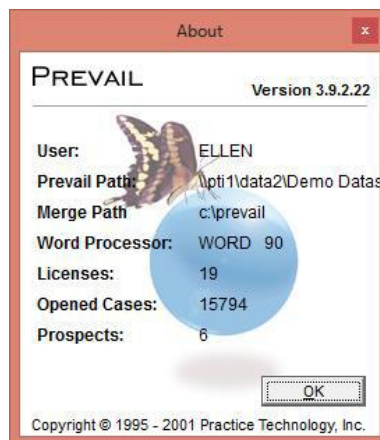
About

×

PREVAIL

Version 3.9.2.22

User: ELLEN

Prevail Path: \\pti1\data2\Demo Datas

Merge Path c:\prevail

Word Processor: WORD 90

Licenses: 19

Opened Cases: 15794

Prospects: 6

OK

Copyright © 1995 - 2001 Practice Technology, Inc.